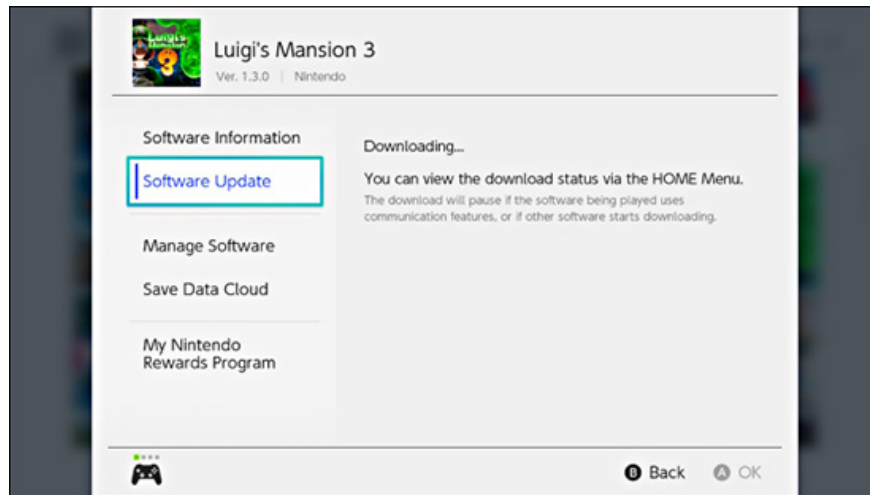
Luigi's Mansion 3
Ver. 1.3.0 | Nintendo

Software Information

Software Update

Manage Software

Save Data Cloud

My Nintendo Rewards Program

Downloading...

You can view the download status via the HOME Menu.

The download will pause if the software being played uses communication features, or if other software starts downloading.

B Back A OK